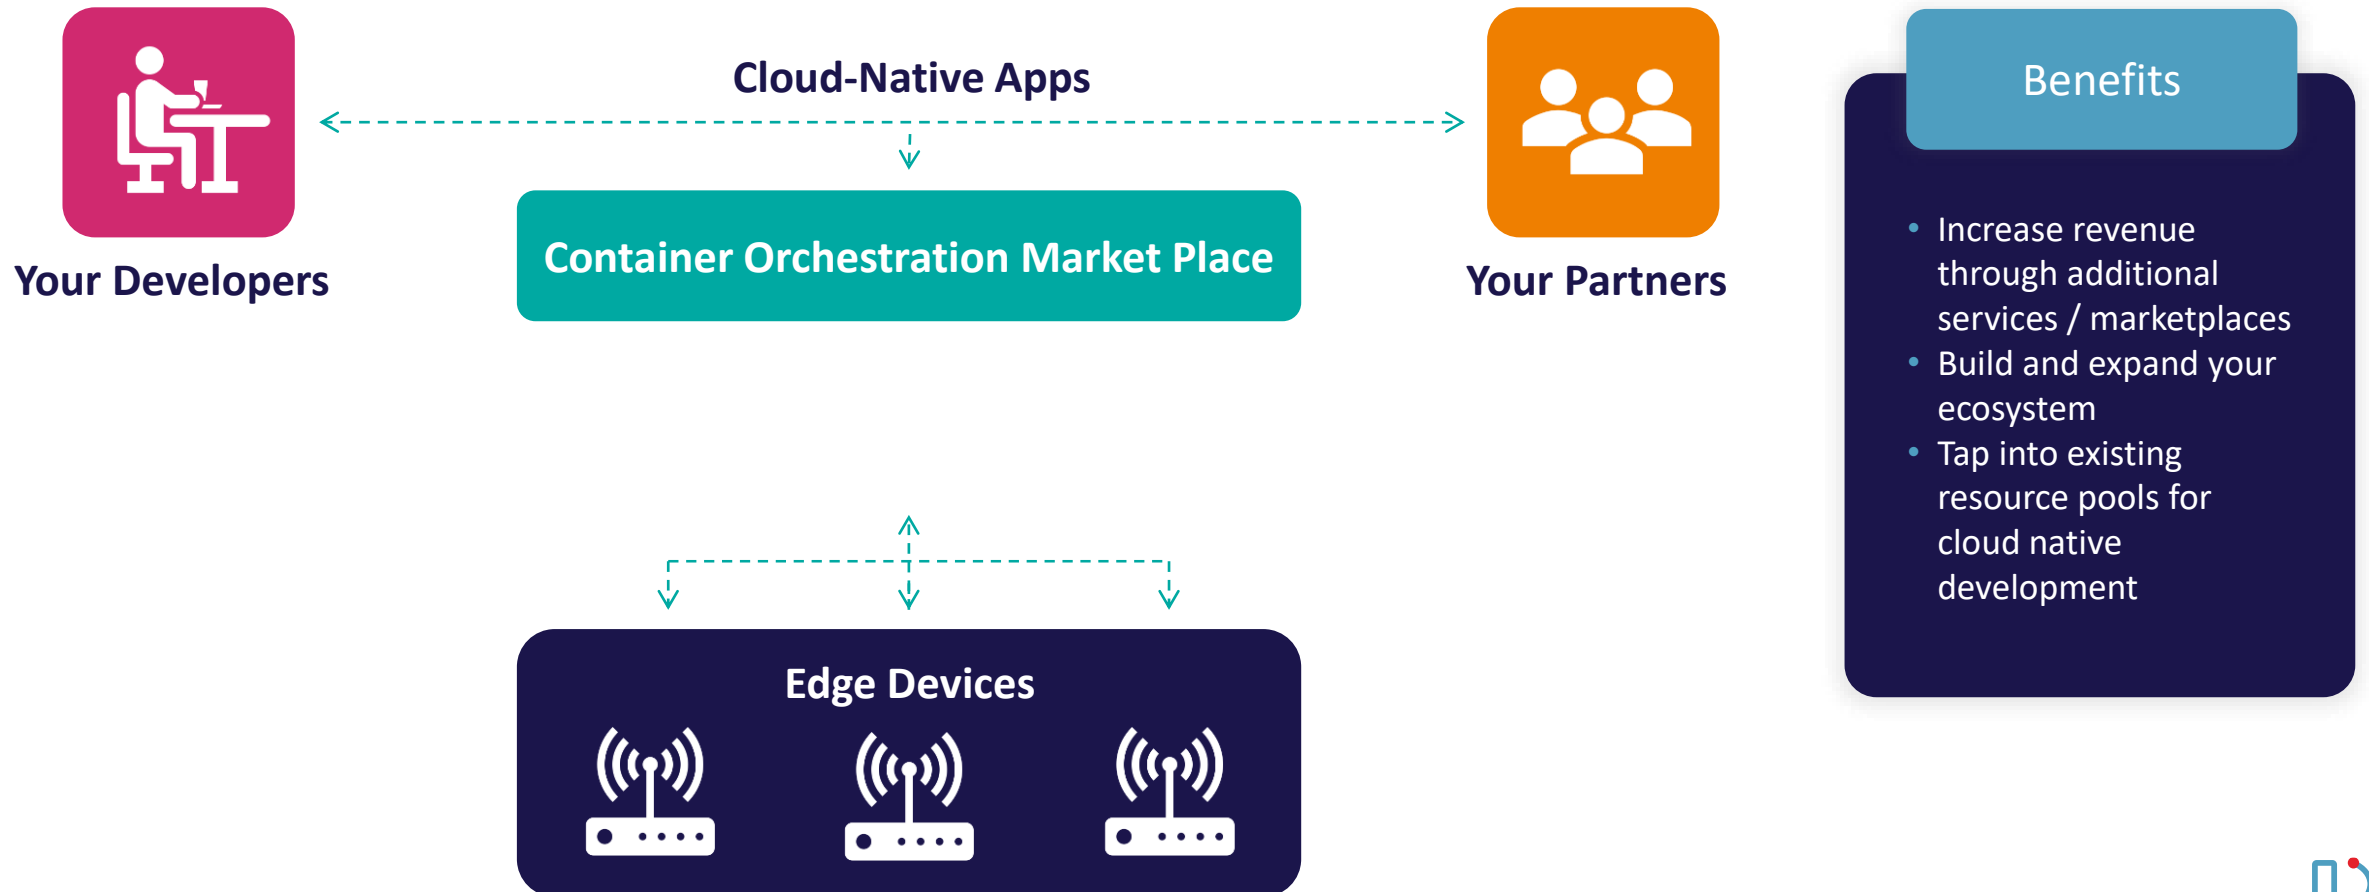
Your Developers

Cloud-Native Apps

Container Orchestration Market Place

Your Partners

Benefits

- Increase revenue through additional services / marketplaces
- Build and expand your ecosystem
- Tap into existing resource pools for cloud native development

Edge Devices